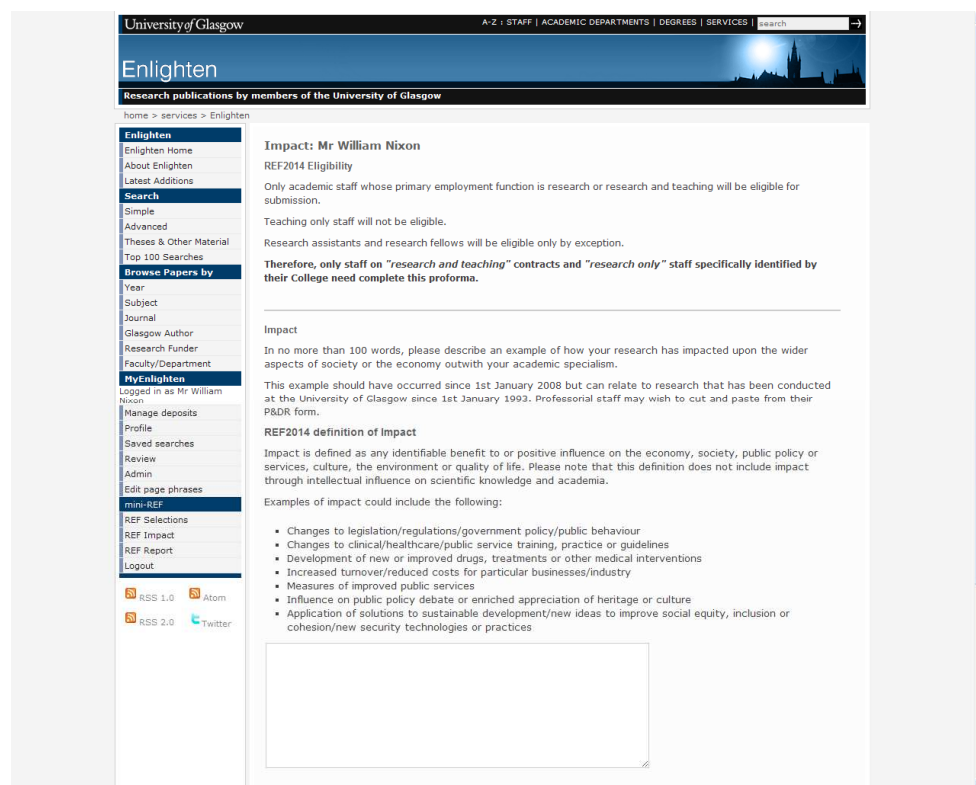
University of Glasgow

A-Z : STAFF | ACADEMIC DEPARTMENTS | DEGREES | SERVICES | search

Enlighten

Research publications by members of the University of Glasgow

home > services > Enlighten

Enlighten
Enlighten Home
About Enlighten
Latest Additions
Search
Simple
Advanced
Theses & Other Material
Top 100 Searches
Browse Papers by
Year
Subject
Journal
Glasgow Author
Research Funder
Faculty/Department
MyEnlighten
Logged in as Mr William Nixon
Manage deposits
Profile
Saved searches
Review
Admin
Edit page phrases
mini-REF
REF Selections
REF Impact
REF Report
Logout

RSS 1.0 Atom
RSS 2.0 Twitter

Impact: Mr William Nixon

REF2014 Eligibility

Only academic staff whose primary employment function is research or research and teaching will be eligible for submission.

Teaching only staff will not be eligible.

Research assistants and research fellows will be eligible only by exception.

Therefore, only staff on "research and teaching" contracts and "research only" staff specifically identified by their College need complete this proforma.

Impact

In no more than 100 words, please describe an example of how your research has impacted upon the wider aspects of society or the economy outwith your academic specialism.

This example should have occurred since 1st January 2008 but can relate to research that has been conducted at the University of Glasgow since 1st January 1993. Professorial staff may wish to cut and paste from their P&DR form.

REF2014 definition of Impact

Impact is defined as any identifiable benefit to or positive influence on the economy, society, public policy or services, culture, the environment or quality of life. Please note that this definition does not include impact through intellectual influence on scientific knowledge and academia.

Examples of impact could include the following:

- Changes to legislation/regulations/government policy/public behaviour
- Changes to clinical/healthcare/public service training, practice or guidelines
- Development of new or improved drugs, treatments or other medical interventions
- Increased turnover/reduced costs for particular businesses/industry
- Measures of improved public services
- Influence on public policy debate or enriched appreciation of heritage or culture
- Application of solutions to sustainable development/new ideas to improve social equity, inclusion or cohesion/new security technologies or practices